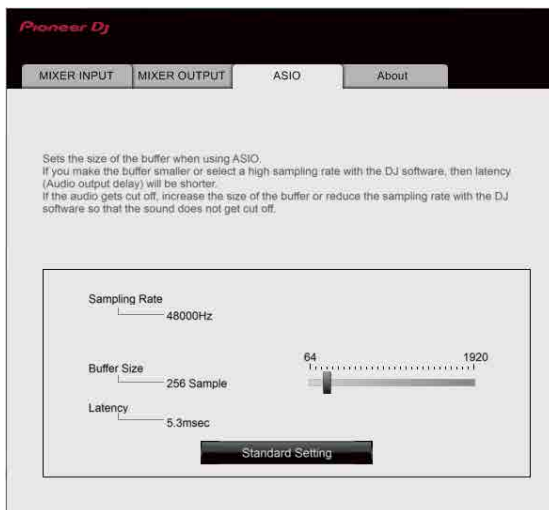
Pioneer DJ

MIXER INPUT
MIXER OUTPUT
ASIO
About

Sets the size of the buffer when using ASIO.
If you make the buffer smaller or select a high sampling rate with the DJ software, then latency (Audio output delay) will be shorter.
If the audio gets cut off, increase the size of the buffer or reduce the sampling rate with the DJ software so that the sound does not get cut off.

Sampling Rate
48000Hz

Buffer Size
256 Sample

64
1920

Latency
5.3msec

Standard Setting